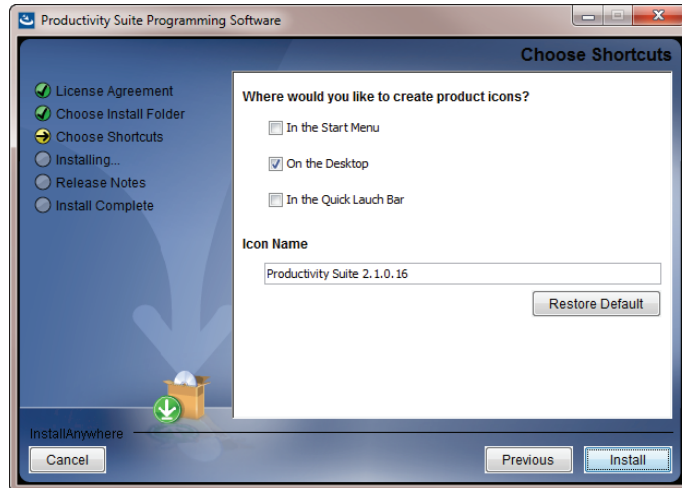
Productivity Suite Programming Software

Choose Shortcuts

License Agreement
Choose Install Folder
Choose Shortcuts
Installing...
Release Notes
Install Complete

Where would you like to create product icons?

In the Start Menu

On the Desktop

In the Quick Lauch Bar

Icon Name

Productivity Suite 2.1.0.16

Restore Default

InstallAnywhere

Cancel

Previous

Install